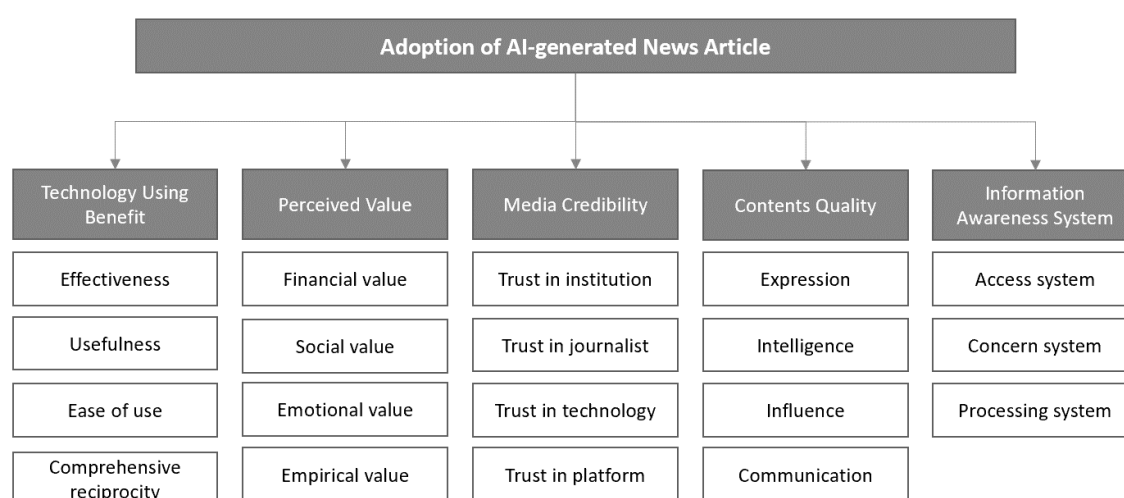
Adoption of AI-generated News Article

Technology Using Benefit

Effectiveness

Usefulness

Ease of use

Comprehensive reciprocity

Perceived Value

Financial value

Social value

Emotional value

Empirical value

Media Credibility

Trust in institution

Trust in journalist

Trust in technology

Trust in platform

Contents Quality

Expression

Intelligence

Influence

Communication

Information Awareness System

Access system

Concern system

Processing system